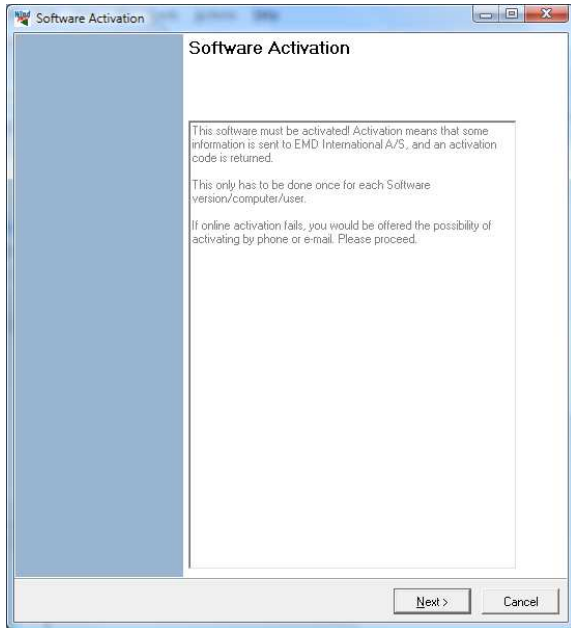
Software Activation

Software Activation

This software must be activated! Activation means that some information is sent to EMD International A/S, and an activation code is returned.

This only has to be done once for each Software version/computer/user.

If online activation fails, you would be offered the possibility of activating by phone or e-mail. Please proceed.

Next >

Cancel